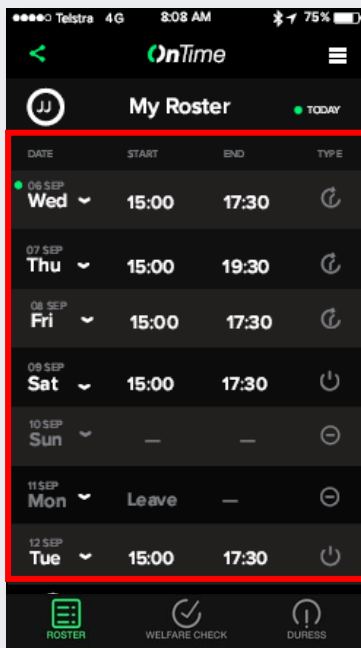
●●●●○ Telstra 4G 8:08 AM 75%

OnTime

JJ My Roster ● TODAY

| DATE | START | END | TYPE |
|---|---|---|---|
| 06 SEP Wed | 15:00 | 17:30 | |
| 07 SEP Thu | 15:00 | 19:30 | |
| 08 SEP Fri | 15:00 | 17:30 | |
| 09 SEP Sat | 15:00 | 17:30 | |
| 10 SEP Sun | — | — | |
| 11 SEP Mon | Leave | — | |
| 12 SEP Tue | 15:00 | 17:30 | |

ROSTER WELFARE CHECK DURESS